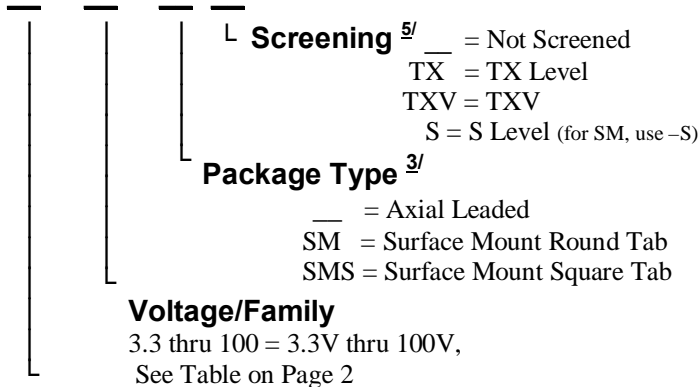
Screening $^{5/}$ __ = Not Screened
TX = TX Level
TXV = TXV
S = S Level (for SM, use –S)

Package Type $^{3/}$
__ = Axial Leaded
SM = Surface Mount Round Tab
SMS = Surface Mount Square Tab

Voltage/Family
3.3 thru 100 = 3.3V thru 100V,
See Table on Page 2